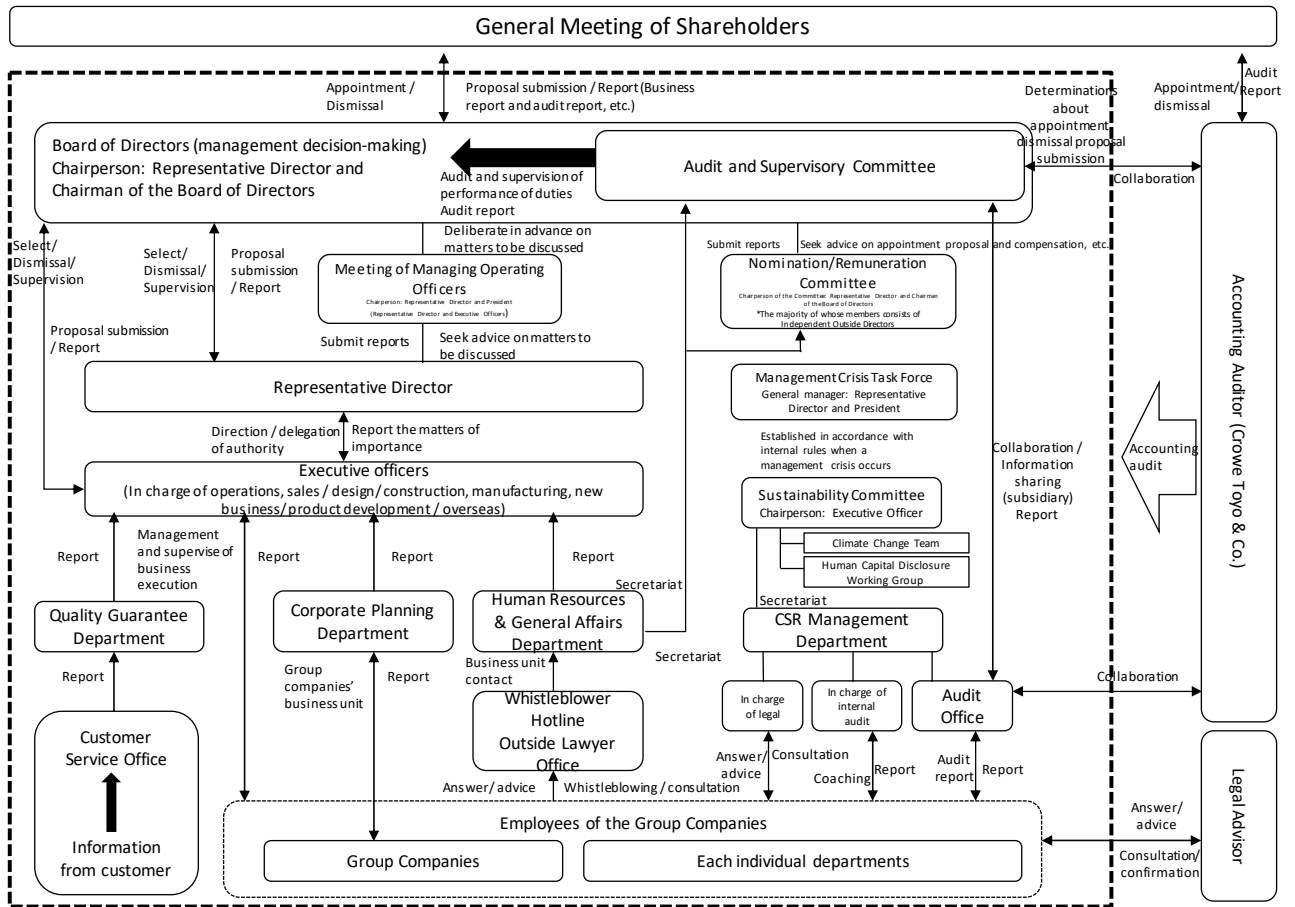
General Meeting of Shareholders

Appointment / Dismissal

Proposal submission / Report (Business report and audit report, etc.)

Determinations about appointment dismissal proposal submission

Appointment/ dismissal

Audit Report

Board of Directors (management decision-making)
Chairperson: Representative Director and Chairman of the Board of Directors

Audit and supervision of performance of duties
Audit report

Audit and Supervisory Committee

Collaboration

Deliberate in advance on matters to be discussed

Select/ Dismissal/ Supervision

Select/ Dismissal/ Supervision

Proposal submission / Report

Meeting of Managing Operating Officers
Chairperson: Representative Director and President
(Representative Director and Executive Officers)

Submit reports

Seek advice on appointment proposal and compensation, etc.

Nomination/Remuneration Committee
Chairperson of the Committee: Representative Director and Chairman of the Board of Directors
*The majority of whose members consists of Independent Outside Directors

Proposal submission / Report

Submit reports

Seek advice on matters to be discussed

Representative Director

Management Crisis Task Force
General manager: Representative Director and President

Established in accordance with internal rules when a management crisis occurs

Direction / delegation of authority

Report the matters of importance

Executive officers
(In charge of operations, sales / design/ construction, manufacturing, new business/ product development / overseas)

Collaboration / Information sharing (subsidiary) Report

Accounting audit

Accounting Auditor (Crowe Toyo & Co.)

Sustainability Committee
Chairperson: Executive Officer

Climate Change Team

Human Capital Disclosure Working Group

Report

Management and supervise of business execution

Report

Report

Report

Secretariat

Quality Guarantee Department

Corporate Planning Department

Human Resources & General Affairs Department

Secretariat

CSR Management Department

Secretariat

Report

Group companies' business unit

Report

Business unit contact

Whistleblower Hotline Outside Lawyer Office

In charge of legal

In charge of internal audit

Audit Office

Collaboration

Customer Service Office

Information from customer

Answer/ advice

Consultation

Coaching

Report

Audit report

Report

Answer/ advice

Whistleblowing / consultation

Employees of the Group Companies

Group Companies

Each individual departments

Answer/ advice

Consultation/ confirmation

Legal Advisor